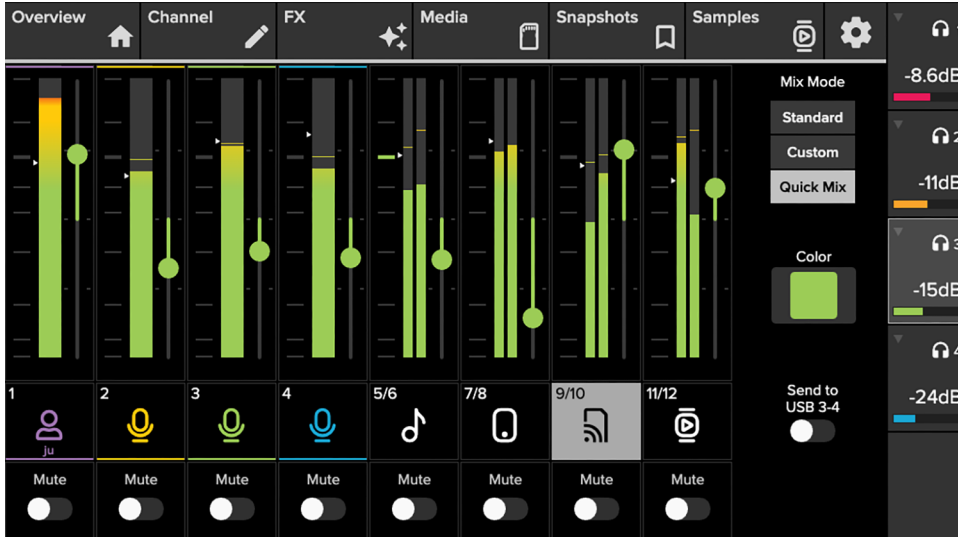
Overview

Channel

FX

Media

Snapshots

Samples

Mix Mode

Standard

Custom

Quick Mix

Color

Send to USB 3-4

1

ju

2

3

4

5/6

7/8

9/10

11/12

Mute

Mute

Mute

Mute

Mute

Mute

Mute

Mute

-8.6dE

-11dE

-15dE

-24dE